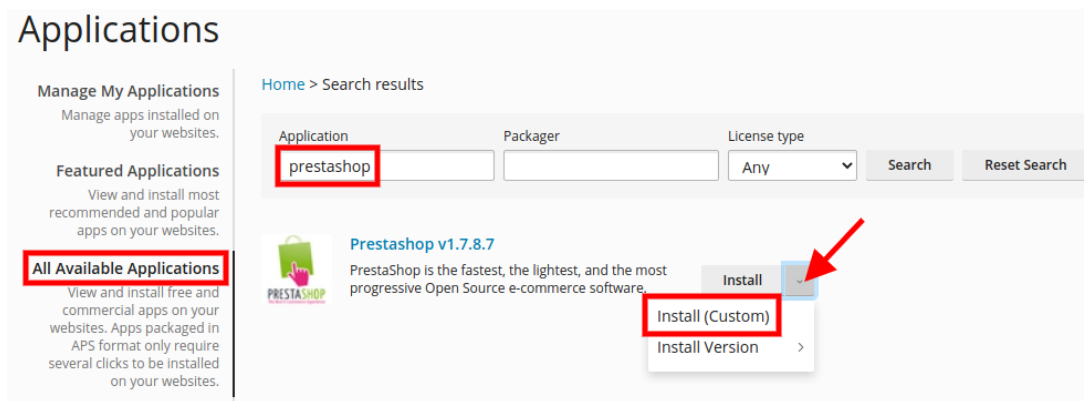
Applications

Manage My Applications
Manage apps installed on your websites.

Featured Applications
View and install most recommended and popular apps on your websites.

All Available Applications
View and install free and commercial apps on your websites. Apps packaged in APS format only require several clicks to be installed on your websites.

Home > Search results

Application
prestashop

Packager

License type
Any

Search
Reset Search

PRESTASHOP

Prestashop v1.7.8.7
PrestaShop is the fastest, the lightest, and the most progressive Open Source e-commerce software.

Install

Install (Custom)
Install Version